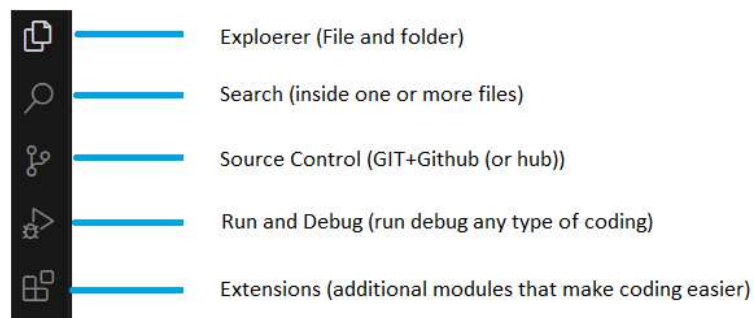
Exploerer (File and folder)

Search (inside one or more files)

Source Control (GIT+Github (or hub))

Run and Debug (run debug any type of coding)

Extensions (additional modules that make coding easier)